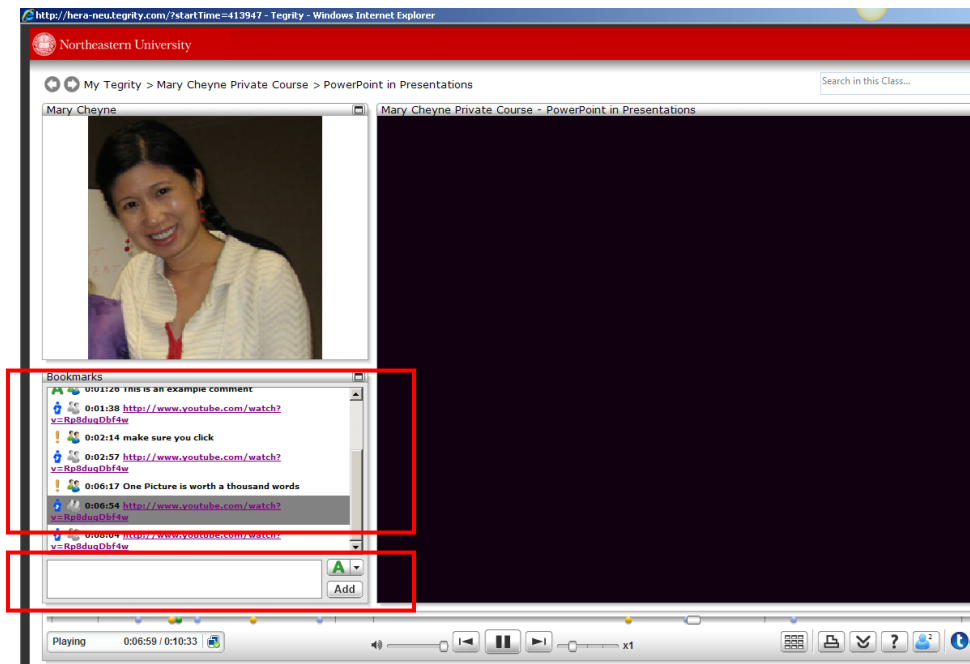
http://hera-neu.tegrity.com/?startTime=413947 - Tegrity - Windows Internet Explorer

Northeastern University

My Tegrity > Mary Cheyne Private Course > PowerPoint in Presentations

Search in this Class...

Mary Cheyne

Mary Cheyne Private Course - PowerPoint in Presentations

Bookmarks

0:01:20 This is an example comment

0:01:38 http://www.youtube.com/watch?v=Rp8dugDbf4w

0:02:14 make sure you click

0:02:57 http://www.youtube.com/watch?v=Rp8dugDbf4w

0:06:17 One Picture is worth a thousand words

0:06:54 http://www.youtube.com/watch?v=Rp8dugDbf4w

0:08:04 http://www.youtube.com/watch?v=Rp8dugDbf4w

A

Add

Playing 0:06:59 / 0:10:33

x1